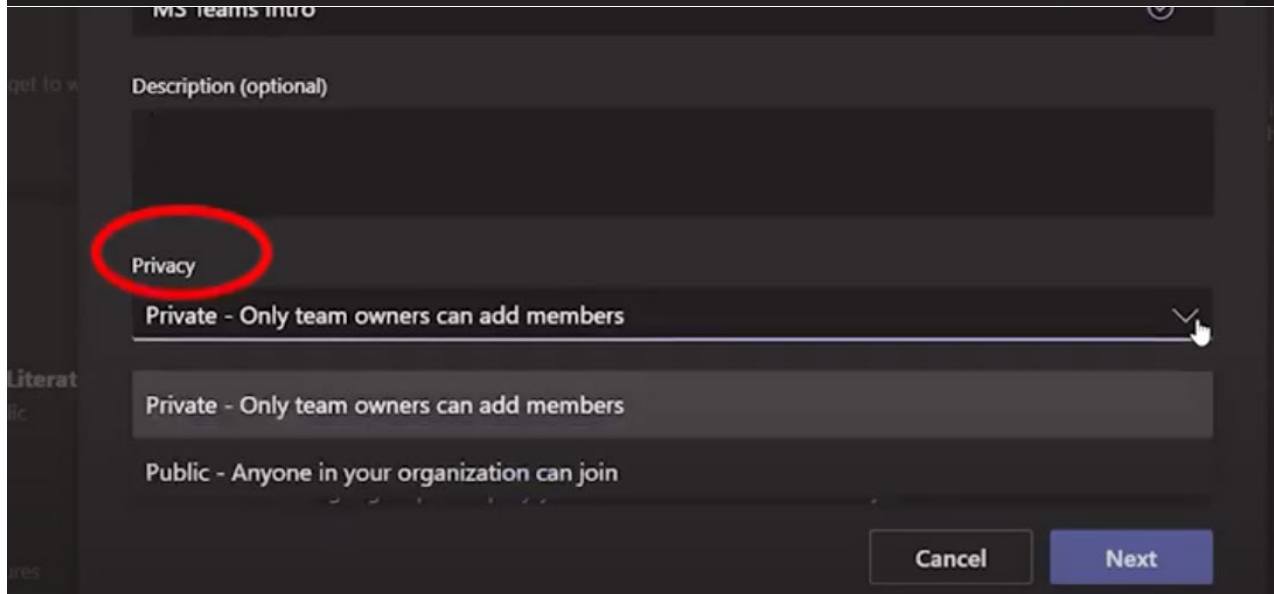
MS Teams intro

get to w

Description (optional)

Privacy

Private - Only team owners can add members

Literat
lic

Private - Only team owners can add members

Public - Anyone in your organization can join

ures

Cancel

Next